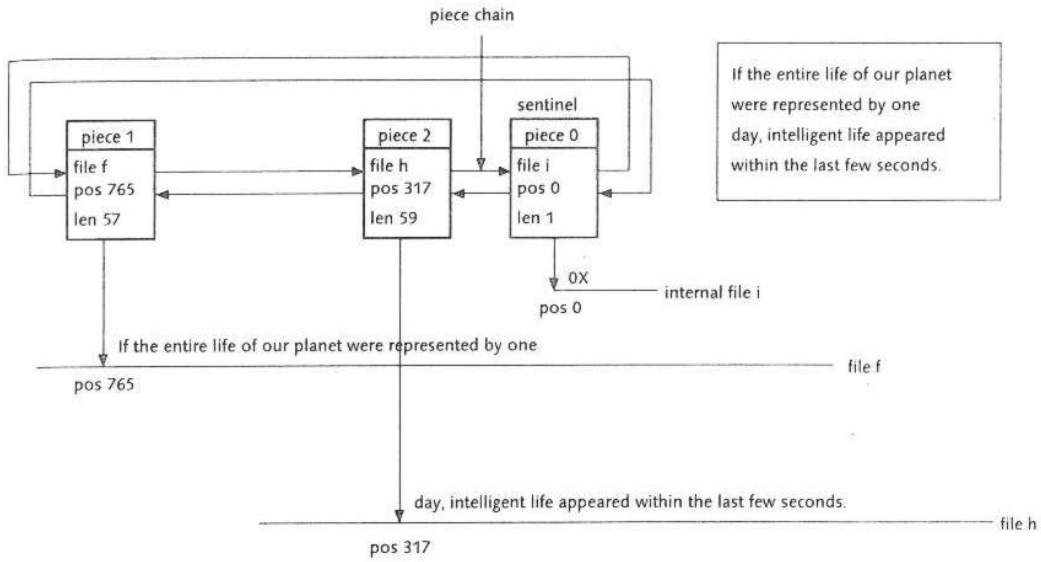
piece chain

If the entire life of our planet were represented by one day, intelligent life appeared within the last few seconds.

sentinel

piece 1
file f
pos 765
len 57

piece 2
file h
pos 317
len 59

piece 0
file i
pos 0
len 1

0X
pos 0
internal file i

If the entire life of our planet were represented by one
pos 765
file f

day, intelligent life appeared within the last few seconds.
pos 317
file h